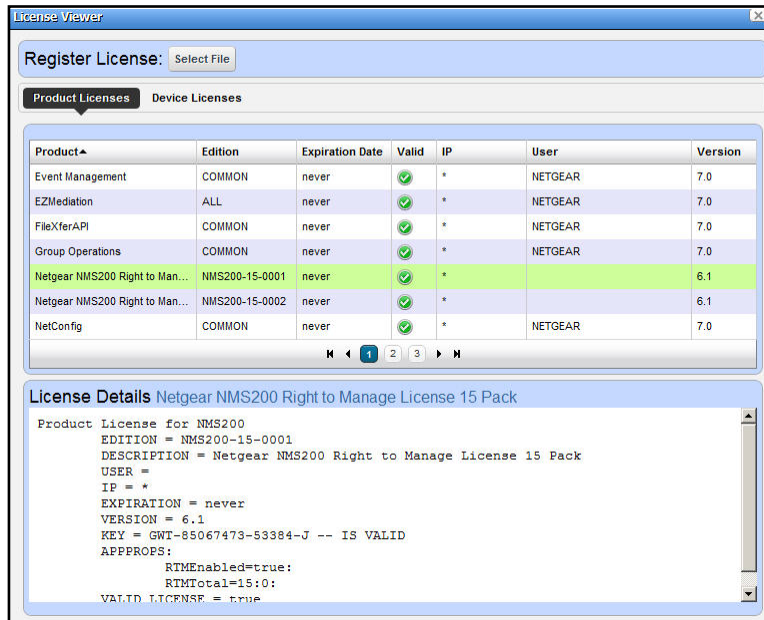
License Viewer

Register License: Select File

Product Licenses Device Licenses

| Product▲ | Edition | Expiration Date | Valid | IP | User | Version |
|---|---|---|---|---|---|---|
| Event Management | COMMON | never | | * | NETGEAR | 7.0 |
| EZMediation | ALL | never | | * | NETGEAR | 7.0 |
| FileXferAPI | COMMON | never | | * | NETGEAR | 7.0 |
| Group Operations | COMMON | never | | * | NETGEAR | 7.0 |
| Netgear NMS200 Right to Man... | NMS200-15-0001 | never | | * | | 6.1 |
| Netgear NMS200 Right to Man... | NMS200-15-0002 | never | | * | | 6.1 |
| NetConfig | COMMON | never | | * | NETGEAR | 7.0 |

1 2 3

License Details Netgear NMS200 Right to Manage License 15 Pack

Product License for NMS200
EDITION = NMS200-15-0001
DESCRIPTION = Netgear NMS200 Right to Manage License 15 Pack
USER =
IP = *
EXPIRATION = never
VERSION = 6.1
KEY = GWT-85067473-53384-J -- IS VALID
APPPROPS:
RTMEnabled=true:
RTMTotal=15:0:
VALID LICENSE = true